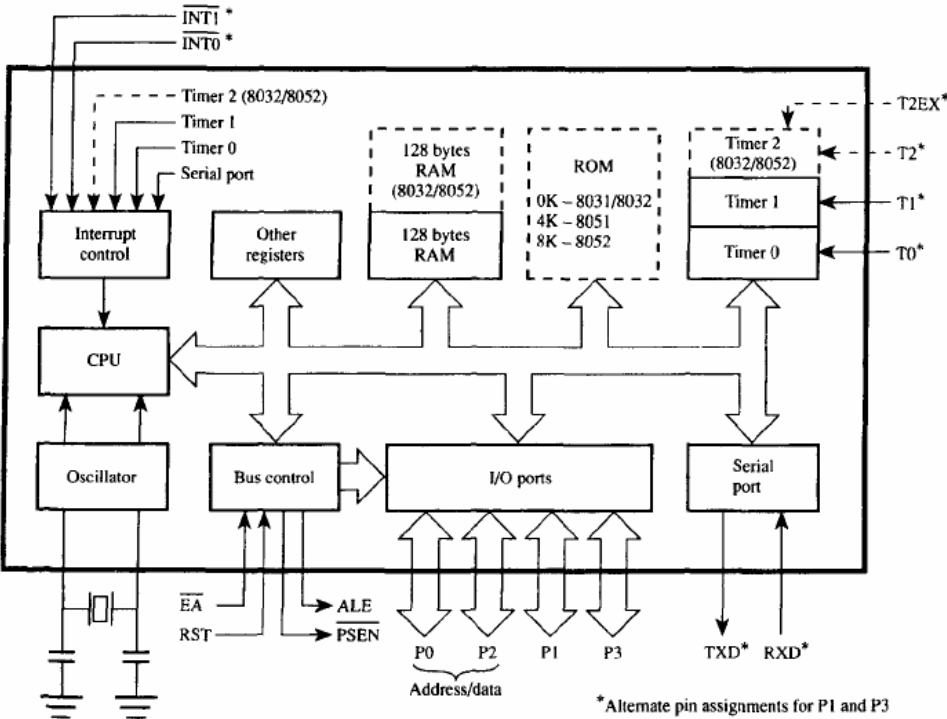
$\overline{INT1}$ *
$\overline{INT0}$ *
Timer 2 (8032/8052)
Timer 1
Timer 0
Serial port
128 bytes RAM (8032/8052)
ROM
0K – 8031/8032
4K – 8051
8K – 8052
Timer 2 (8032/8052)
T2EX*
T2*
Timer 1
T1*
Timer 0
T0*
Interrupt control
Other registers
128 bytes RAM
CPU
Oscillator
Bus control
I/O ports
Serial port
$\overline{EA}$
RST
ALE
$\overline{PSEN}$
P0
P2
P1
P3
Address/data
TXD*
RXD*
*Alternate pin assignments for P1 and P3